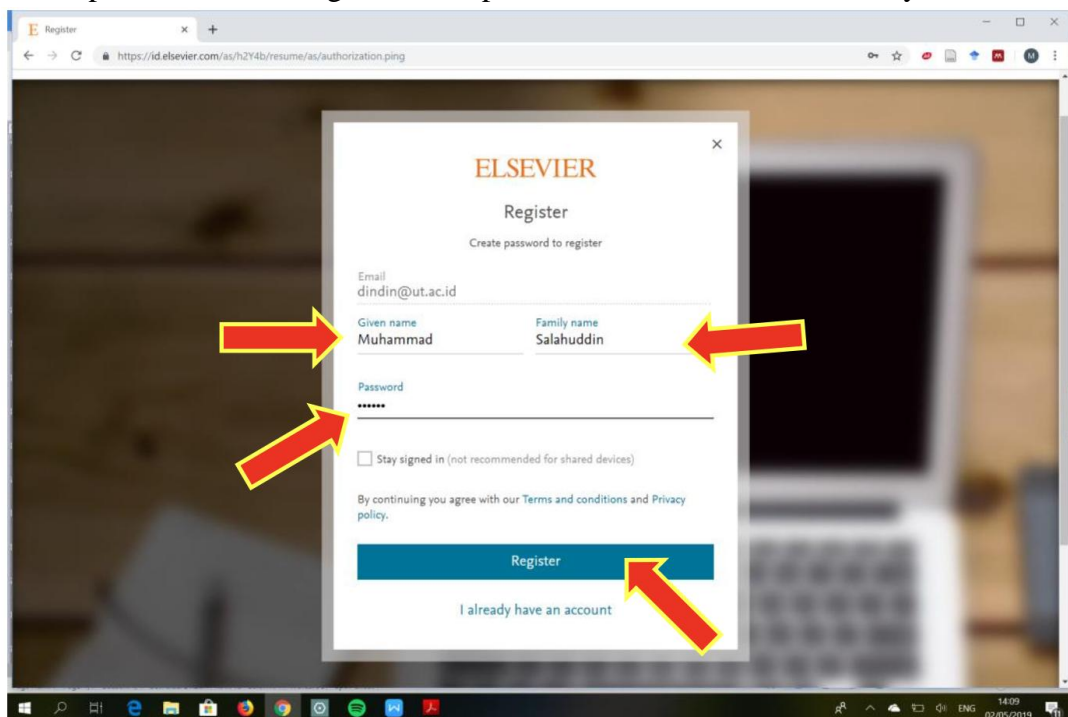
Register

https://id.elsevier.com/as/h2Y4b/resume/as/authorization.ping

ELSEVIER

Register

Create password to register

Email
dindin@ut.ac.id

Given name
Muhammad

Family name
Salahuddin

Password
••••••

Stay signed in (not recommended for shared devices)

By continuing you agree with our Terms and conditions and Privacy policy.

Register

I already have an account

ENG 14:09 02/05/2019